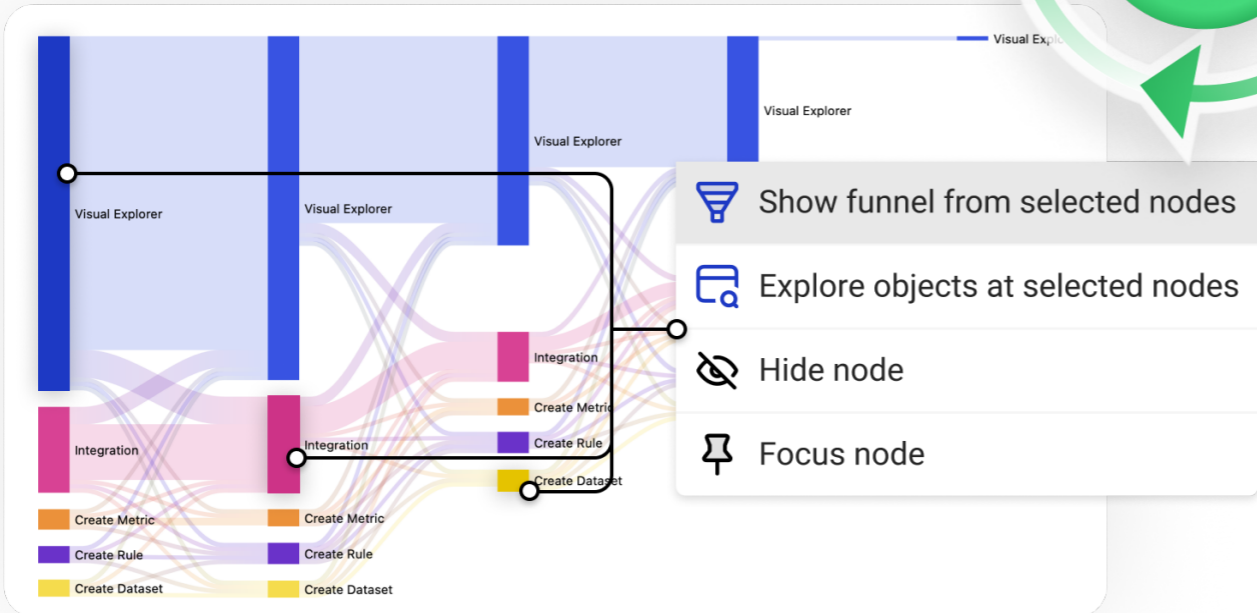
Visual Explor

Visual Explorer

Visual Explorer

Visual Explorer

Visual Explorer

Integration

Create Metric

Create Rule

Create Dataset

Integration

Create Metric

Create Rule

Create Dataset

Integration

Create Metric

Create Rule

Create Dataset

Show funnel from selected nodes

Explore objects at selected nodes

Hide node

Focus node